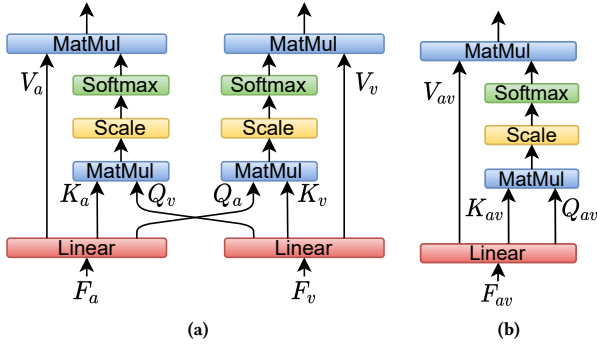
MatMul
$V_a$
Softmax
Scale
MatMul
$K_a$ $Q_v$
Linear
$F_a$

MatMul
$V_v$
Softmax
Scale
MatMul
$Q_a$ $K_v$
Linear
$F_v$

(a)

MatMul
$V_{av}$
Softmax
Scale
MatMul
$K_{av}$ $Q_{av}$
Linear
$F_{av}$

(b)